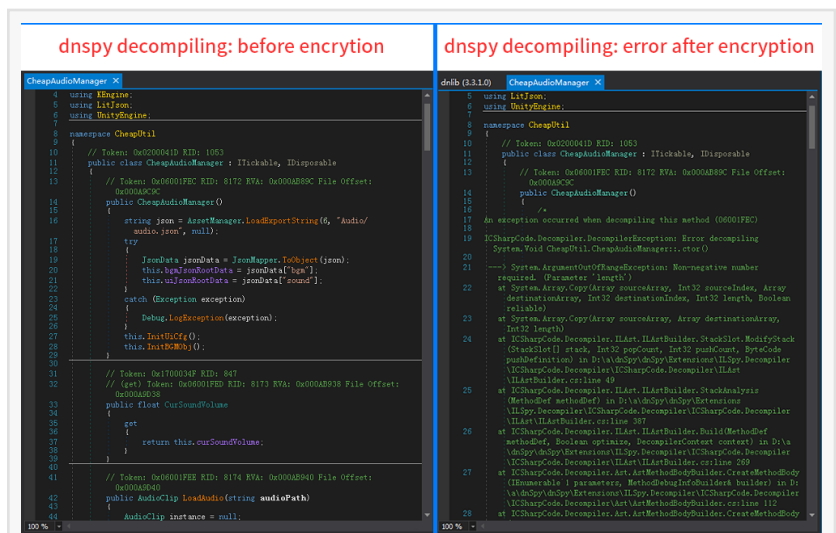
dnspy decompiling: before encryption

CheapAudioManager ×

4 using XEngine;
5 using LitJson;
6 using UnityEngine;
7
8 namespace CheapUtil
9 {
10 // Token: 0x0200041D RID: 1053
11 public class CheapAudioManager : ITickable, IDisposable
12 {
13 // Token: 0x06001FEC RID: 8172 RVA: 0x000AB89C File Offset: 0x000A9C9C
14 public CheapAudioManager()
15 {
16 string json = AssetManager.LoadExportString(6, "Audio/audio.json", null);
17 try
18 {
19 JsonData jsonData = JsonMapper.ToObject(json);
20 this.bgmJsonRootData = jsonData["bgm"];
21 this.uiJsonRootData = jsonData["sound"];
22 }
23 catch (Exception exception)
24 {
25 Debug.LogException(exception);
26 }
27 this.InitUiCfg();
28 this.InitBGMObj();
29 }
30
31 // Token: 0x1700034F RID: 847
32 // (get) Token: 0x06001FED RID: 8173 RVA: 0x000AB938 File Offset: 0x000A9D38
33 public float CurSoundVolume
34 {
35 get
36 {
37 return this.curSoundVolume;
38 }
39 }
40
41 // Token: 0x06001FEE RID: 8174 RVA: 0x000AB940 File Offset: 0x000A9D40
42 public AudioClip LoadAudio(string audioPath)
43 {
44 AudioClip instance = null;

100 %

dnspy decompiling: error after encryption

dnlib (3.3.1.0) CheapAudioManager ×

5 using LitJson;
6 using UnityEngine;
7
8 namespace CheapUtil
9 {
10 // Token: 0x0200041D RID: 1053
11 public class CheapAudioManager : ITickable, IDisposable
12 {
13 // Token: 0x06001FEC RID: 8172 RVA: 0x000AB89C File Offset: 0x000A9C9C
14 public CheapAudioManager()
15 {
16 /*
17 An exception occurred when decompiling this method (06001FEC)
18
19 ICSharpCode.Decompiler.DecompilerException: Error decompiling System.Void CheapUtil.CheapAudioManager::.ctor()
20
21 ---> System.ArgumentOutOfRangeException: Non-negative number required. (Parameter 'length')
22 at System.Array.Copy(Array sourceArray, Int32 sourceIndex, Array destinationArray, Int32 destinationIndex, Int32 length, Boolean reliable)
23 at System.Array.Copy(Array sourceArray, Array destinationArray, Int32 length)
24 at ICSharpCode.Decompiler.ILAst.ILAstBuilder.StackSlot.ModifyStack(StackSlot[] stack, Int32 popCount, Int32 pushCount, ByteCode pushDefinition) in D:\a\dnSpy\dnSpy\Extensions\ILSpy.Decompiler\ICSharpCode.Decompiler\ILAst\ILAstBuilder.cs:line 49
25 at ICSharpCode.Decompiler.ILAst.ILAstBuilder.StackAnalysis(MethodDef methodDef) in D:\a\dnSpy\dnSpy\Extensions\ILSpy.Decompiler\ICSharpCode.Decompiler\ILAst\ILAstBuilder.cs:line 387
26 at ICSharpCode.Decompiler.ILAst.ILAstBuilder.Build(MethodDef methodDef, Boolean optimize, DecompilerContext context) in D:\a\dnSpy\dnSpy\Extensions\ILSpy.Decompiler\ICSharpCode.Decompiler\ILAst\ILAstBuilder.cs:line 269
27 at ICSharpCode.Decompiler.Ast.AstMethodBodyBuilder.CreateMethodBody(IEnumerable`1 parameters, MethodDebugInfoBuilder& builder) in D:\a\dnSpy\dnSpy\Extensions\ILSpy.Decompiler\ICSharpCode.Decompiler\Ast\AstMethodBodyBuilder.cs:line 112
28 at ICSharpCode.Decompiler.Ast.AstMethodBodyBuilder.CreateMethodBody

100 %